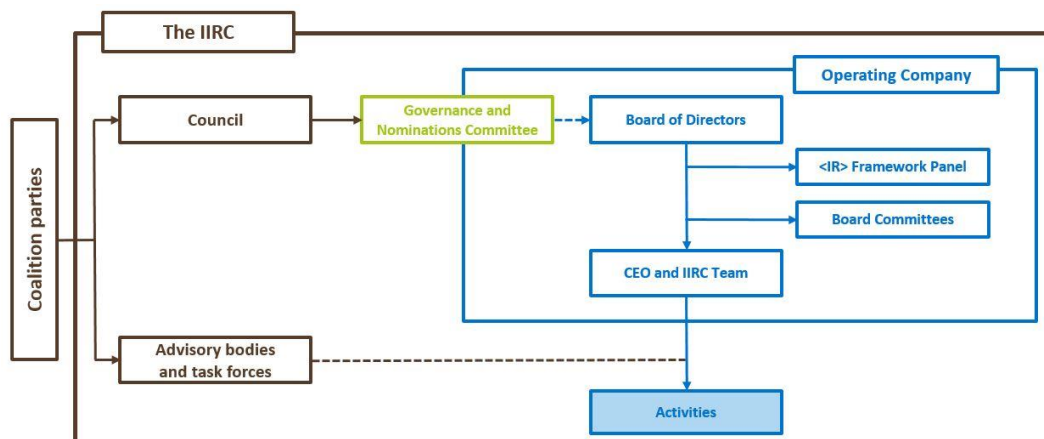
The IIRC

Coalition parties

Council

Governance and Nominations Committee

Operating Company

Board of Directors

<IR> Framework Panel

Board Committees

CEO and IIRC Team

Advisory bodies and task forces

Activities